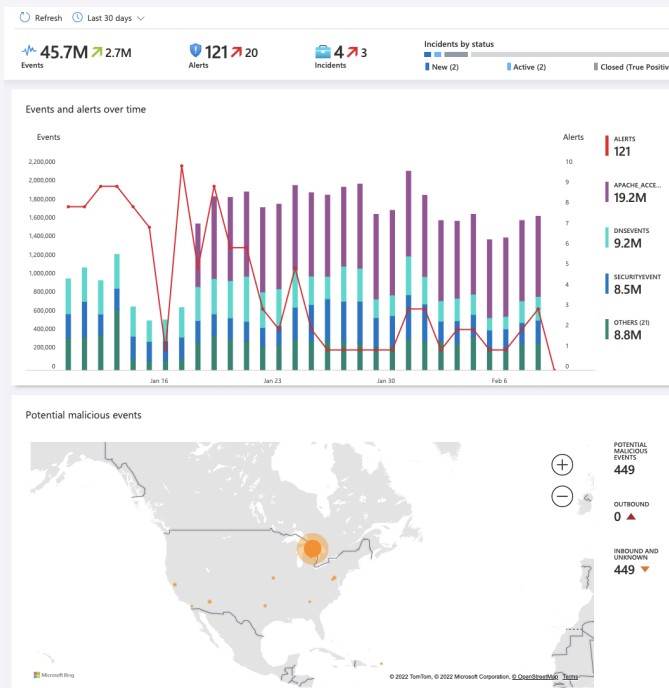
Refresh Last 30 days

45.7M 2.7M
Events

121 20
Alerts

4 3
Incidents

Incidents by status
New (2) Active (2) Closed (True Positiv

Events and alerts over time

Events

Alerts

2,200,000
2,000,000
1,800,000
1,600,000
1,400,000
1,200,000
1,000,000
800,000
600,000
400,000
200,000
0

10
9
8
7
6
5
4
3
2
1
0

Jan 16 Jan 23 Jan 30 Feb 6

ALERTS
121

APACHE_ACCE...
19.2M

DNSEVENTS
9.2M

SECURITYEVENT
8.5M

OTHERS (21)
8.8M

Potential malicious events

POTENTIAL MALICIOUS EVENTS
449

OUTBOUND
0

INBOUND AND UNKNOWN
449

Microsoft Bing

© 2022 TomTom, © 2022 Microsoft Corporation, © OpenStreetMap Terms